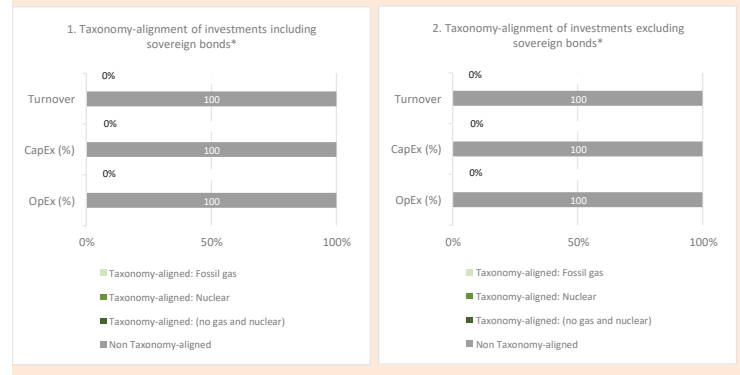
1. Taxonomy-alignment of investments including sovereign bonds*

0%

Turnover

100

0%

CapEx (%)

100

0%

OpEx (%)

100

0%

50%

100%

Taxonomy-aligned: Fossil gas

Taxonomy-aligned: Nuclear

Taxonomy-aligned: (no gas and nuclear)

Non Taxonomy-aligned

2. Taxonomy-alignment of investments excluding sovereign bonds*

0%

Turnover

100

0%

CapEx (%)

100

0%

OpEx (%)

100

0%

50%

100%

Taxonomy-aligned: Fossil gas

Taxonomy-aligned: Nuclear

Taxonomy-aligned: (no gas and nuclear)

Non Taxonomy-aligned